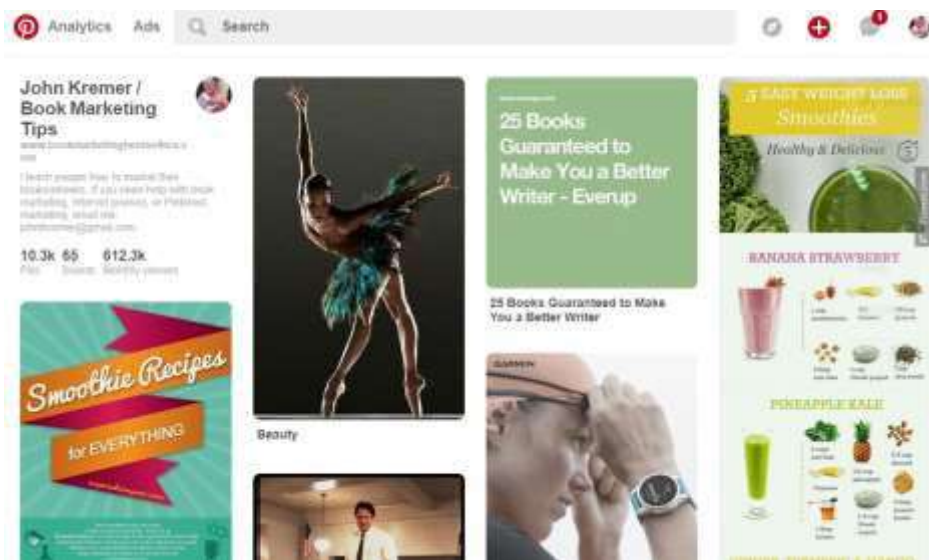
Analytics Ads Search

John Kremer / Book Marketing Tips

www.bookmarketingbestsellers.com

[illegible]

10.3k Pins 65 Boards 612.3k Monthly viewers

Smoothie Recipes for EVERYTHING

Beauty

25 Books Guaranteed to Make You a Better Writer - Everup

25 Books Guaranteed to Make You a Better Writer

GARMIN

5 EASY WEIGHT LOSS Smoothies

Healthy & Delicious

BANANA STRAWBERRY

PINEAPPLE KALE